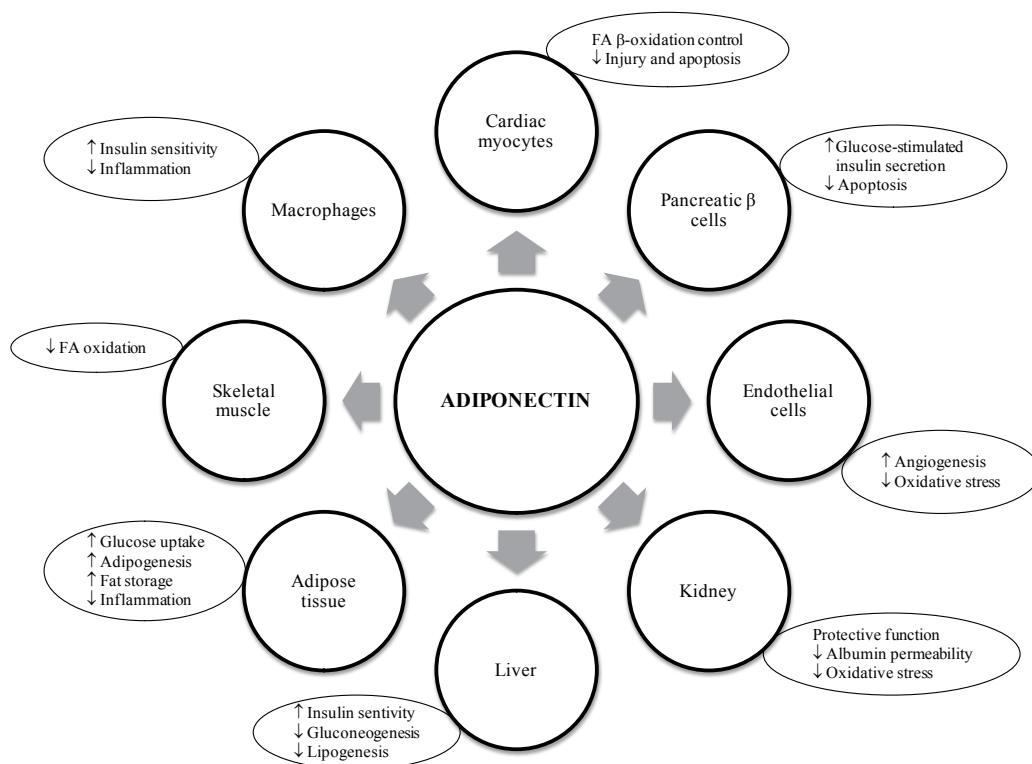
FA β-oxidation control
↓ Injury and apoptosis

Cardiac myocytes

↑ Insulin sensitivity
↓ Inflammation

Macrophages

↑ Glucose-stimulated insulin secretion
↓ Apoptosis

Pancreatic β cells

↓ FA oxidation

Skeletal muscle

ADIPONECTIN

Endothelial cells

↑ Angiogenesis
↓ Oxidative stress

↑ Glucose uptake
↑ Adipogenesis
↑ Fat storage
↓ Inflammation

Adipose tissue

Kidney

Protective function
↓ Albumin permeability
↓ Oxidative stress

Liver

↑ Insulin sentivity
↓ Gluconeogenesis
↓ Lipogenesis